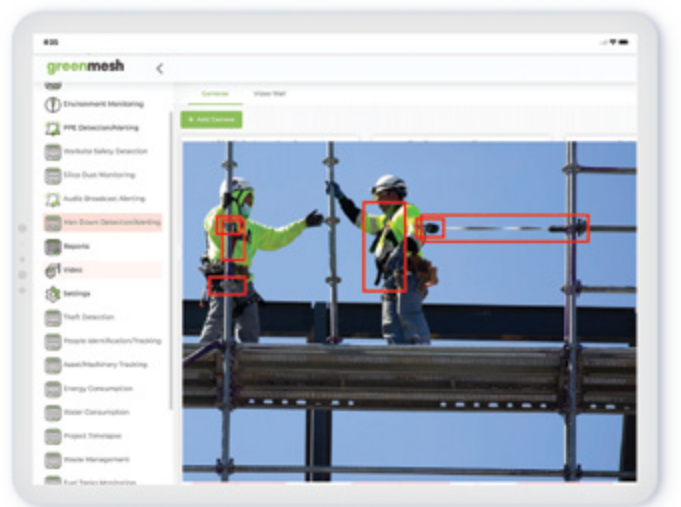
8:35

greenmesh

Environment Monitoring

PPE Detection/Alerting

Worksite Safety Detection

Silica Dust Monitoring

Audio Broadcast Alerting

Man Down Detection/Alerting

Reports

Video

Settings

Theft Detection

People Identification/Tracking

Asset/Machinery Tracking

Energy Consumption

Water Consumption

Project Timelapse

Waste Management

Fuel Tanks Monitoring

Cameras

Video Wall

+ Add Camera